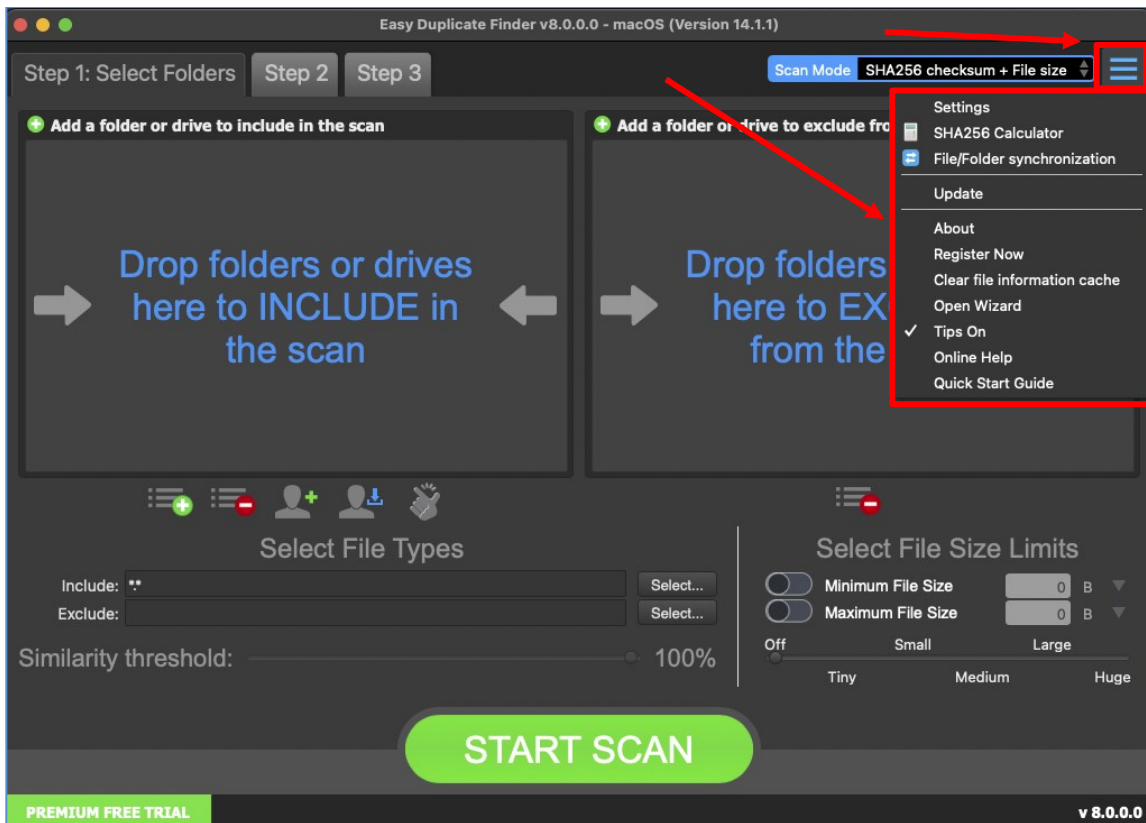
Easy Duplicate Finder v8.0.0.0 - macOS (Version 14.1.1)

Step 1: Select Folders

Step 2

Step 3

Scan Mode SHA256 checksum + File size

Add a folder or drive to include in the scan

Drop folders or drives here to INCLUDE in the scan

Add a folder or drive to exclude fro

Drop folders here to EX from the

Settings
SHA256 Calculator
File/Folder synchronization
Update
About
Register Now
Clear file information cache
Open Wizard
✓ Tips On
Online Help
Quick Start Guide

Select File Types

Include: *.*

Select...

Exclude:

Select...

Similarity threshold: 100%

Select File Size Limits

Minimum File Size 0 B

Maximum File Size 0 B

Off Small Large

Tiny Medium Huge

START SCAN

PREMIUM FREE TRIAL

v 8.0.0.0